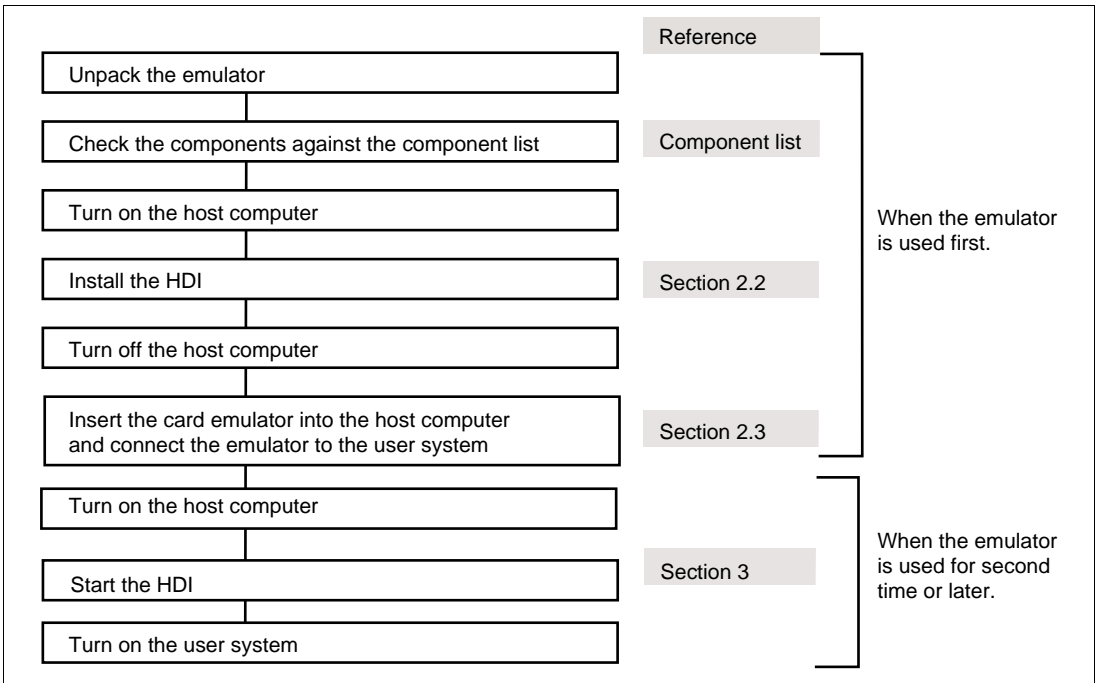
Reference

Unpack the emulator

Check the components against the component list

Component list

Turn on the host computer

When the emulator is used first.

Install the HDI

Section 2.2

Turn off the host computer

Insert the card emulator into the host computer and connect the emulator to the user system

Section 2.3

Turn on the host computer

When the emulator is used for second time or later.

Start the HDI

Section 3

Turn on the user system